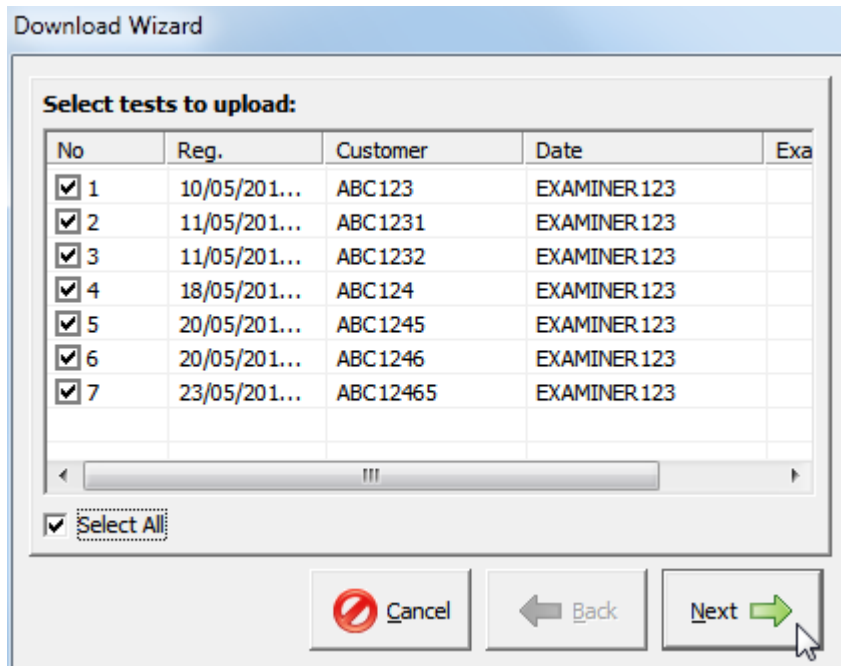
Download Wizard

Select tests to upload:

| No | Reg. | Customer | Date | Exa |
|---|---|---|---|---|
| 1 | 10/05/201... | ABC123 | EXAMINER123 | |
| 2 | 11/05/201... | ABC1231 | EXAMINER123 | |
| 3 | 11/05/201... | ABC1232 | EXAMINER123 | |
| 4 | 18/05/201... | ABC124 | EXAMINER123 | |
| 5 | 20/05/201... | ABC1245 | EXAMINER123 | |
| 6 | 20/05/201... | ABC1246 | EXAMINER123 | |
| 7 | 23/05/201... | ABC12465 | EXAMINER123 | |

Select All

Cancel
Back
Next